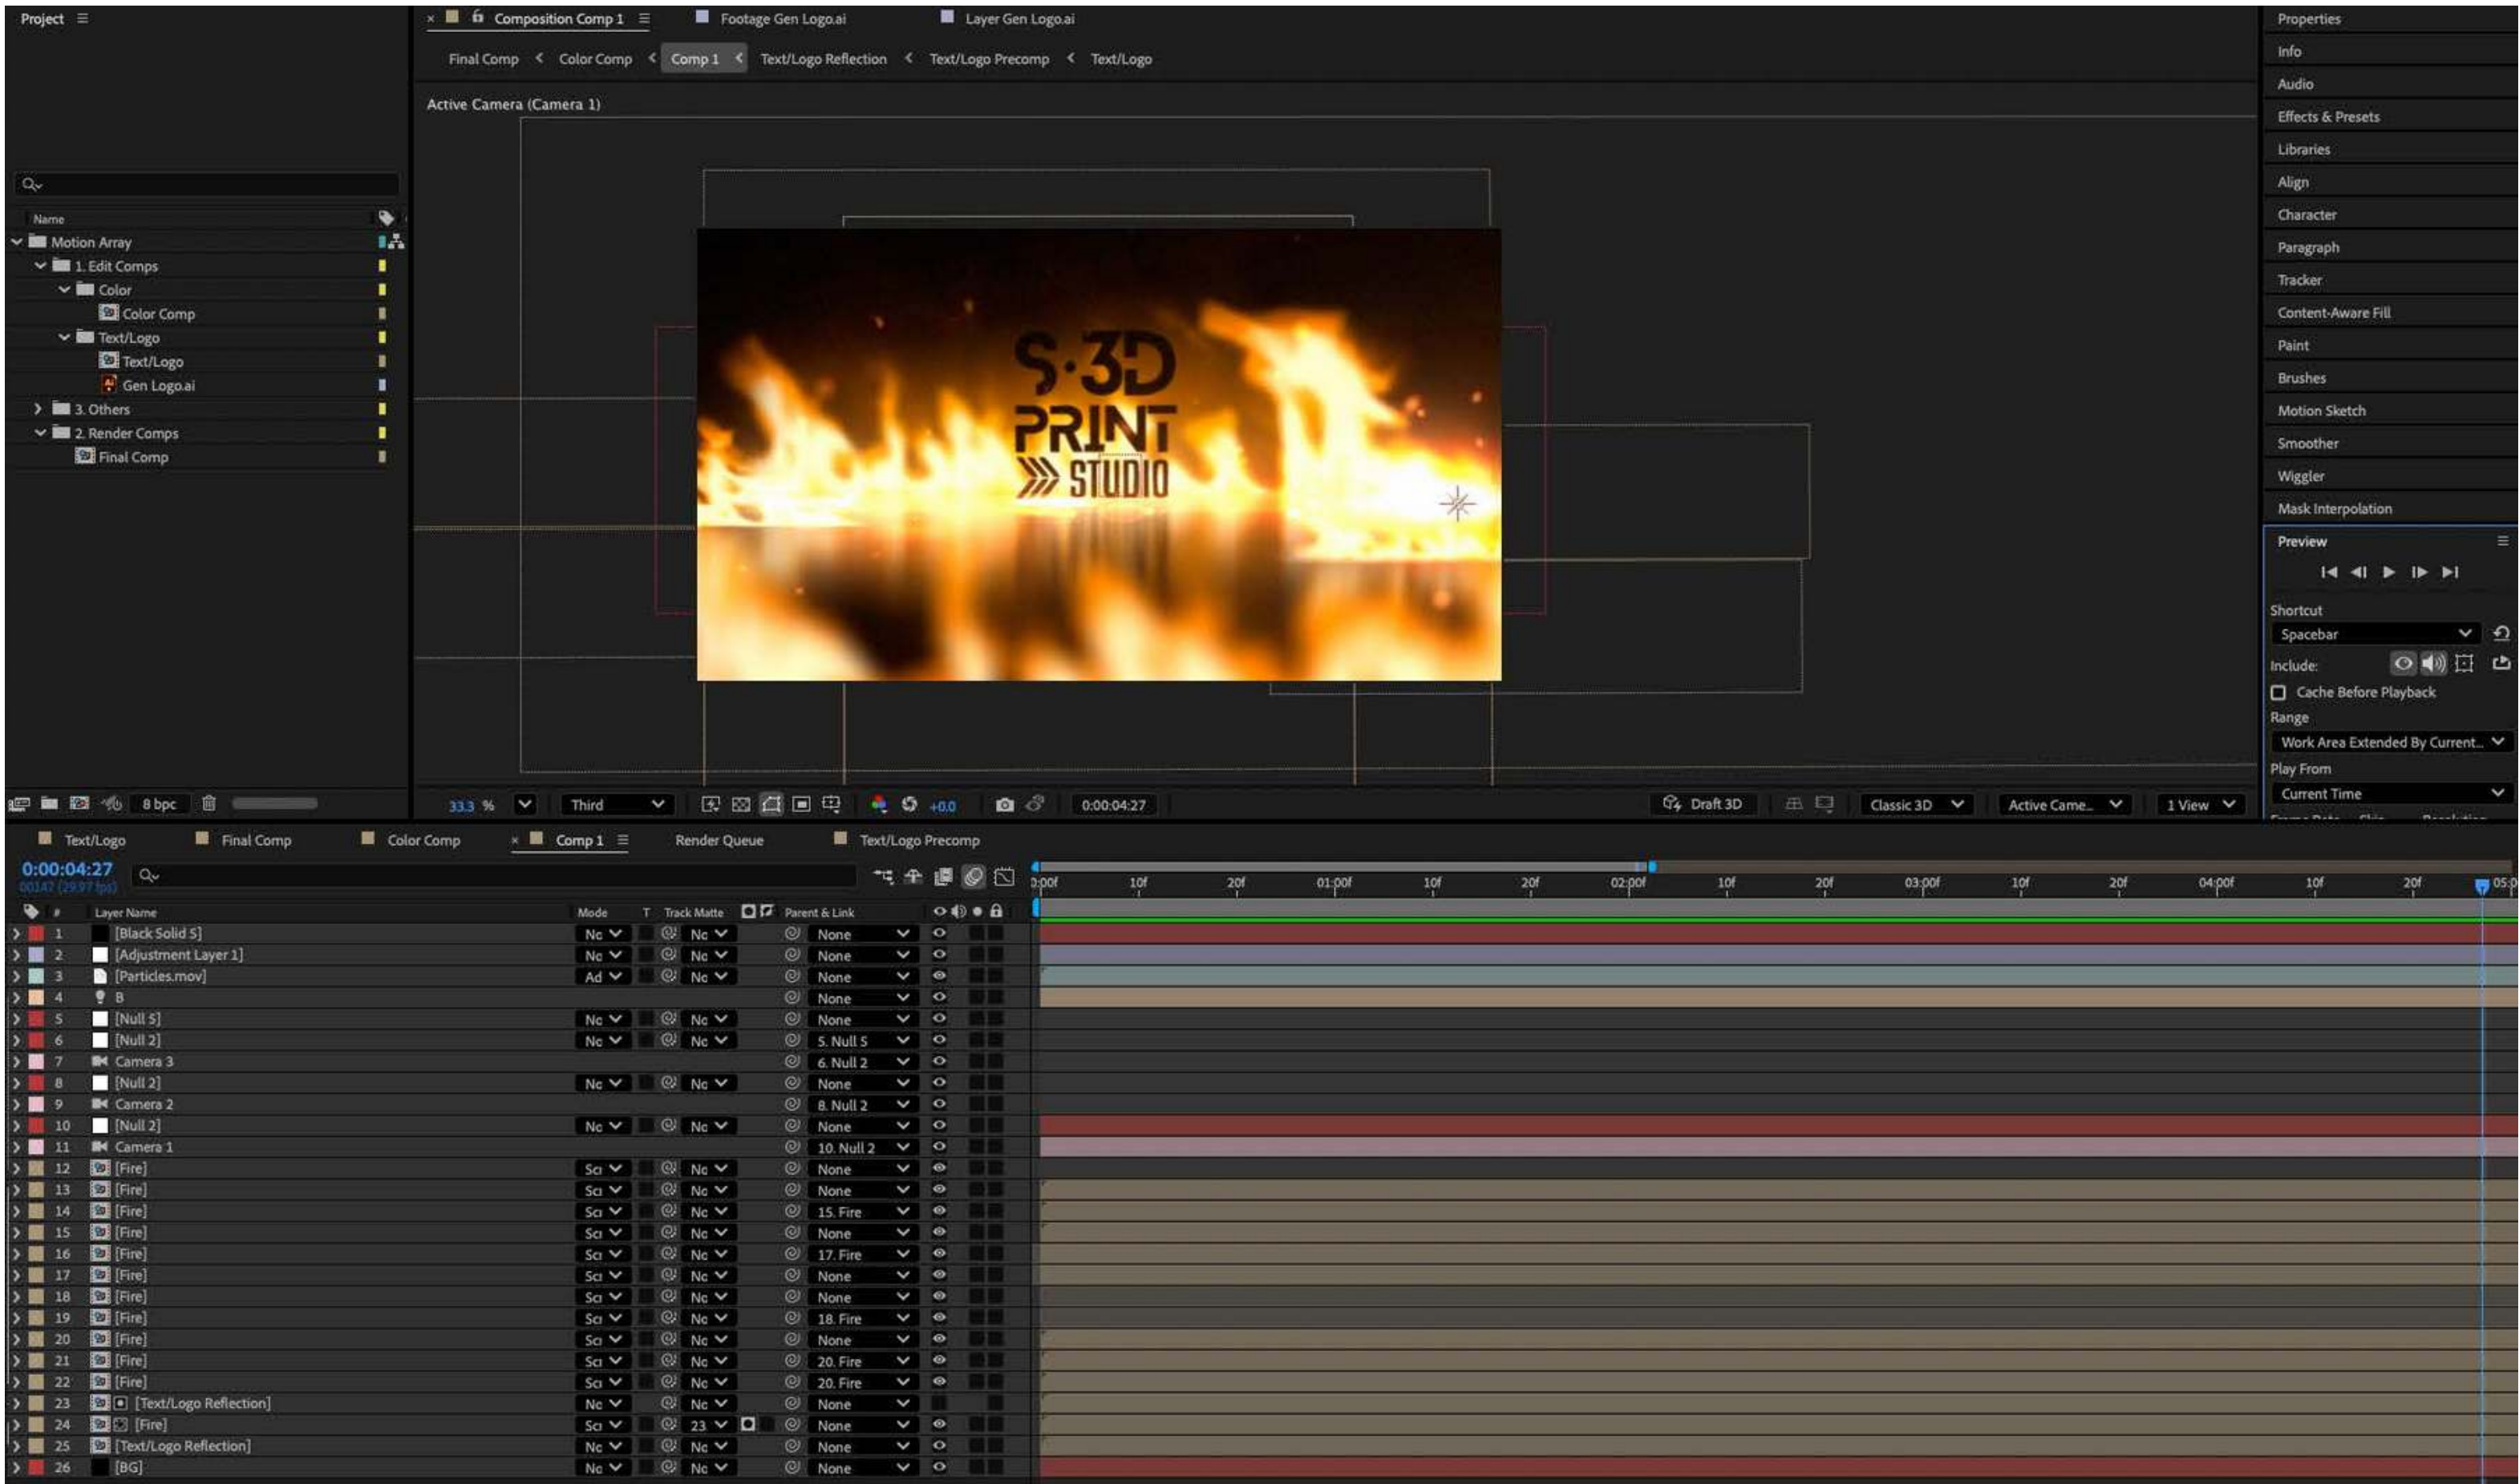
Project

Name
Motion Array
1. Edit Comps
Color
Color Comp
Text/Logo
Text/Logo
Gen Logo.ai
3. Others
2. Render Comps
Final Comp

8 bpc

Composition Comp 1 | Footage Gen Logo.ai | Layer Gen Logo.ai

Final Comp < Color Comp < Comp 1 < Text/Logo Reflection < Text/Logo Precomp < Text/Logo

Active Camera (Camera 1)

S·3D PRINT STUDIO

33.3 % | Third | +0.0 | 0:00:04:27 | Draft 3D | Classic 3D | Active Came... | 1 View

Properties
Info
Audio
Effects & Presets
Libraries
Align
Character
Paragraph
Tracker
Content-Aware Fill
Paint
Brushes
Motion Sketch
Smoother
Wiggler
Mask Interpolation
Preview
Shortcut
Spacebar
Include:
Cache Before Playback
Range
Work Area Extended By Current...
Play From
Current Time

Text/Logo | Final Comp | Color Comp | Comp 1 | Render Queue | Text/Logo Precomp

0:00:04:27
00147 (29.97 fps)

0:00f 10f 20f 01:00f 10f 20f 02:00f 10f 20f 03:00f 10f 20f 04:00f 10f 20f 05:0

| # | Layer Name | Mode | Track Matte | Parent & Link |
|---|---|---|---|---|
| 1 | [Black Solid 5] | Nc | Nc | None |
| 2 | [Adjustment Layer 1] | Nc | Nc | None |
| 3 | [Particles.mov] | Ad | Nc | None |
| 4 | B | | | None |
| 5 | [Null 5] | Nc | Nc | None |
| 6 | [Null 2] | Nc | Nc | 5. Null 5 |
| 7 | Camera 3 | | | 6. Null 2 |
| 8 | [Null 2] | Nc | Nc | None |
| 9 | Camera 2 | | | 8. Null 2 |
| 10 | [Null 2] | Nc | Nc | None |
| 11 | Camera 1 | | | 10. Null 2 |
| 12 | [Fire] | Sci | Nc | None |
| 13 | [Fire] | Sci | Nc | None |
| 14 | [Fire] | Sci | Nc | 15. Fire |
| 15 | [Fire] | Sci | Nc | None |
| 16 | [Fire] | Sci | Nc | 17. Fire |
| 17 | [Fire] | Sci | Nc | None |
| 18 | [Fire] | Sci | Nc | None |
| 19 | [Fire] | Sci | Nc | 18. Fire |
| 20 | [Fire] | Sci | Nc | None |
| 21 | [Fire] | Sci | Nc | 20. Fire |
| 22 | [Fire] | Sci | Nc | 20. Fire |
| 23 | [Text/Logo Reflection] | Nc | Nc | None |
| 24 | [Fire] | Sci | 23 | None |
| 25 | [Text/Logo Reflection] | Nc | Nc | None |
| 26 | [BG] | Nc | Nc | None |